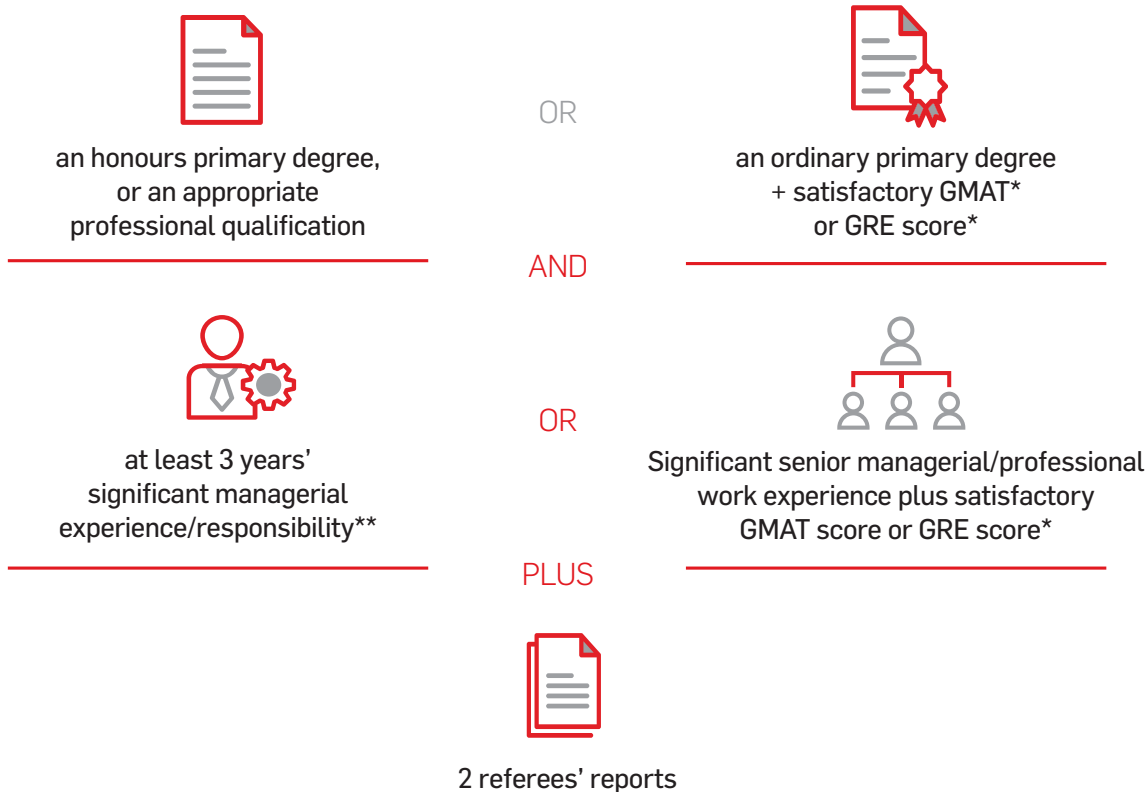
an honours primary degree, or an appropriate professional qualification

OR

an ordinary primary degree + satisfactory GMAT* or GRE score*

AND

at least 3 years' significant managerial experience/responsibility**

OR

Significant senior managerial/professional work experience plus satisfactory GMAT score or GRE score*

PLUS

2 referees' reports